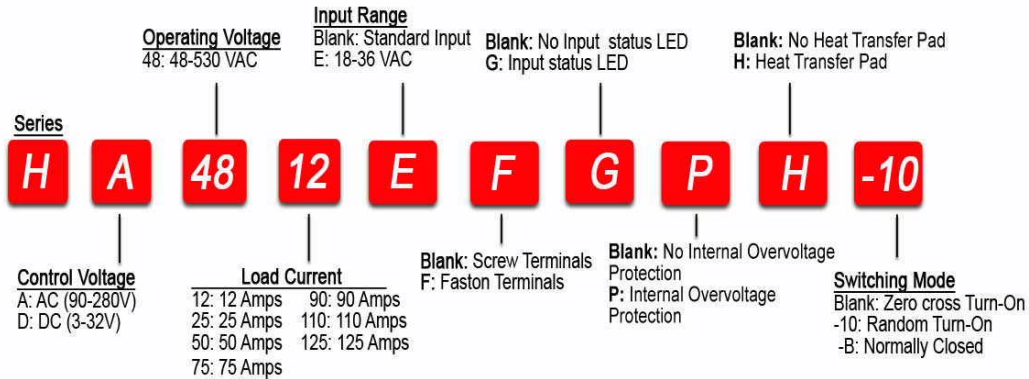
Operating Voltage
48: 48-530 VAC

Input Range
Blank: Standard Input
E: 18-36 VAC

Blank: No Input status LED
G: Input status LED

Blank: No Heat Transfer Pad
H: Heat Transfer Pad

Series

H A 48 12 E F G P H -10

Control Voltage
A: AC (90-280V)
D: DC (3-32V)

Load Current
12: 12 Amps
25: 25 Amps
50: 50 Amps
75: 75 Amps
90: 90 Amps
110: 110 Amps
125: 125 Amps

Blank: Screw Terminals
F: Faston Terminals

Blank: No Internal Overvoltage Protection
P: Internal Overvoltage Protection

Switching Mode
Blank: Zero cross Turn-On
-10: Random Turn-On
-B: Normally Closed